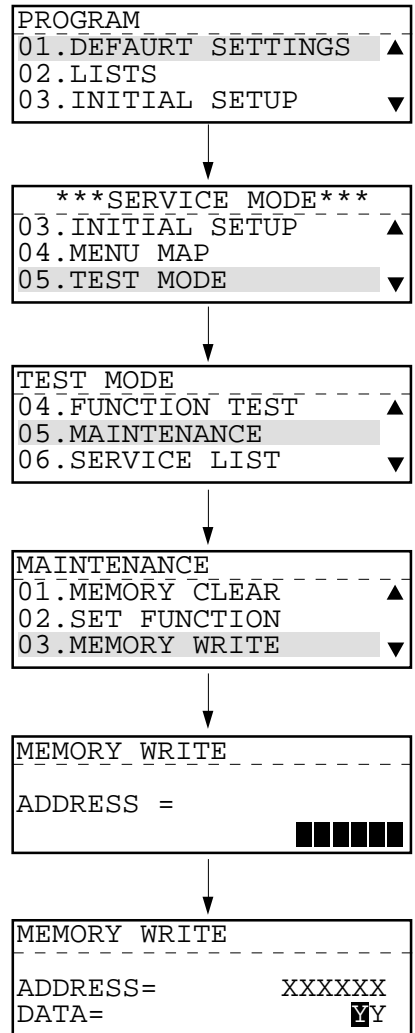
PROGRAM
01.DEFAURT SETTINGS ▲
02.LISTS
03.INITIAL SETUP ▼

***SERVICE MODE***
03.INITIAL SETUP ▲
04.MENU MAP
05.TEST MODE ▼

TEST MODE
04.FUNCTION TEST ▲
05.MAINTENANCE
06.SERVICE LIST ▼

MAINTENANCE
01.MEMORY CLEAR ▲
02.SET FUNCTION
03.MEMORY WRITE ▼

MEMORY WRITE

ADDRESS =

MEMORY WRITE

ADDRESS= XXXXXX
DATA= YY